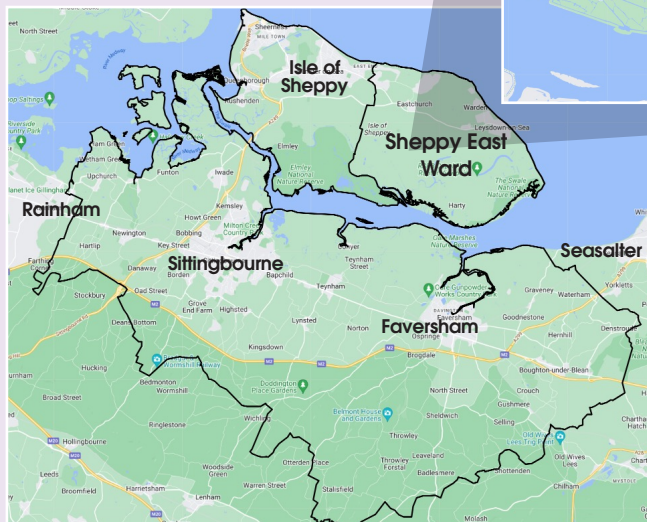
North Street

Sheerness
MILE TOWN

Isle of Sheppy

Queenborough

Rushenden

Eastchurch

Warden

Isle of Sheppey

Leysdown-on-Sea

Sheppy East Ward

Riverside Country Park

Eastham Green

Upchurch

Funton

Iwade

Elmley

Elmley National Nature Reserve

The Swale National Nature Reserve

Harty

Rainham

Kemsley

Howt Green

Newington

Bobbing

Milton Creek Country Park

Hartlip

Key Street

Conyer

Teynham Street

Seasalter

Farthing Corner

Danaway

Sittingbourne

Bapchild

Yorkletts

Stockbury

Oad Street

Borden

Teynham

Graveney

Waterham

Oare Gunpowder Works Country Park

Goodnestone

Dean Bottom

Grove End Farm

Highsted

Lynsted

Norton

Faversham

Denstroude

Ospringe

Brogdale

Hucking

Kingsdown

Boughton-under-Blean

Bedmonton

Wormshill

Doddington Place Garden

North Street

Broad Street

Crouch

Ringlestone

Wichling

Belmont House and Gardens

Sheldwich

Gushmere

Selling

Hollingbourne

Throwley

Leaveland

Old Wives Lees

Leeds

Woodside Green

Otterden Place

Throwley Forstal

Badlesmere

Shottenden

Broomfield

Harrietsham

Warren Street

Stalisfield

Chilham

Lenham

Molash

M2

M20